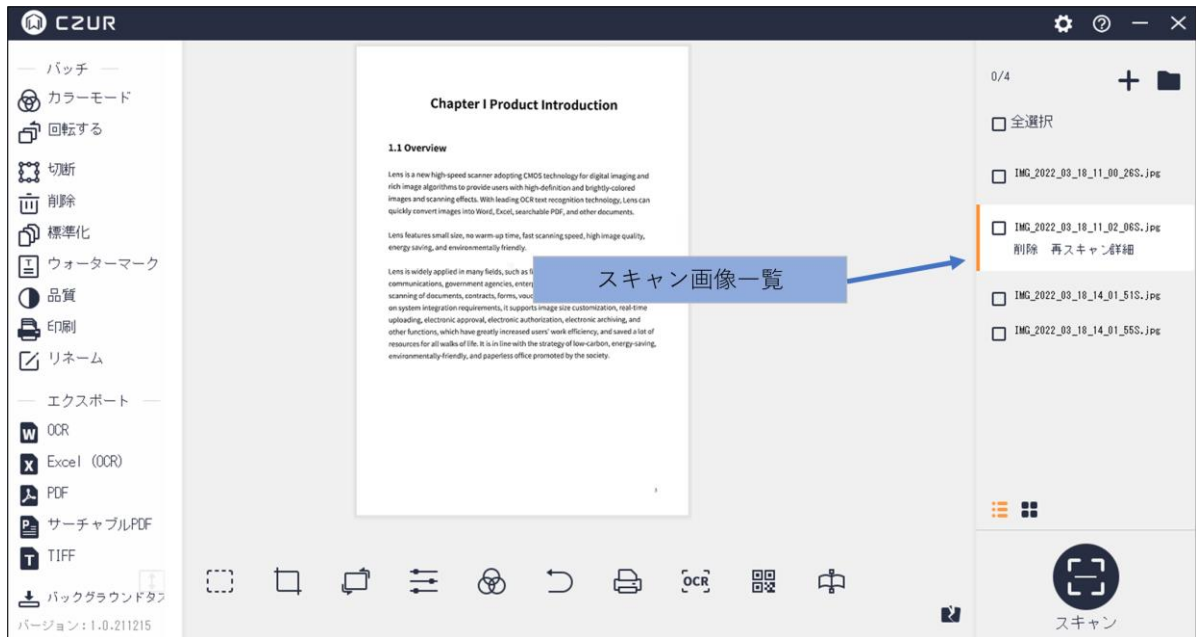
CZUR

バッチ
カラーモード
回転する
切断
削除
標準化
ウォーターマーク
品質
印刷
リネーム
エクスポート
OCR
Excel (OCR)
PDF
サーチャブルPDF
TIFF
バックグラウンドタス
バージョン：1.0.211215

Chapter I Product Introduction

1.1 Overview

Lens is a new high-speed scanner adopting CMOS technology for digital imaging and rich image algorithms to provide users with high-definition and brightly-colored images and scanning effects. With leading OCR text recognition technology, Lens can quickly convert images into Word, Excel, searchable PDF, and other documents.

Lens features small size, no warm-up time, fast scanning speed, high image quality, energy saving, and environmentally friendly.

Lens is widely applied in many fields, such as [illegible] communications, government agencies, enter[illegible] scanning of documents, contracts, forms, vouc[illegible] on system integration requirements, it supports image size customization, real-time uploading, electronic approval, electronic authorization, electronic archiving, and other functions, which have greatly increased users' work efficiency, and saved a lot of resources for all walks of life. It is in line with the strategy of low-carbon, energy-saving, environmentally-friendly, and paperless office promoted by the society.

1

スキャン画像一覧

0/4
全選択
IMG_2022_03_18_11_00_26S.jpg
IMG_2022_03_18_11_02_06S.jpg
削除 再スキャン 詳細
IMG_2022_03_18_14_01_51S.jpg
IMG_2022_03_18_14_01_55S.jpg

OCR

スキャン